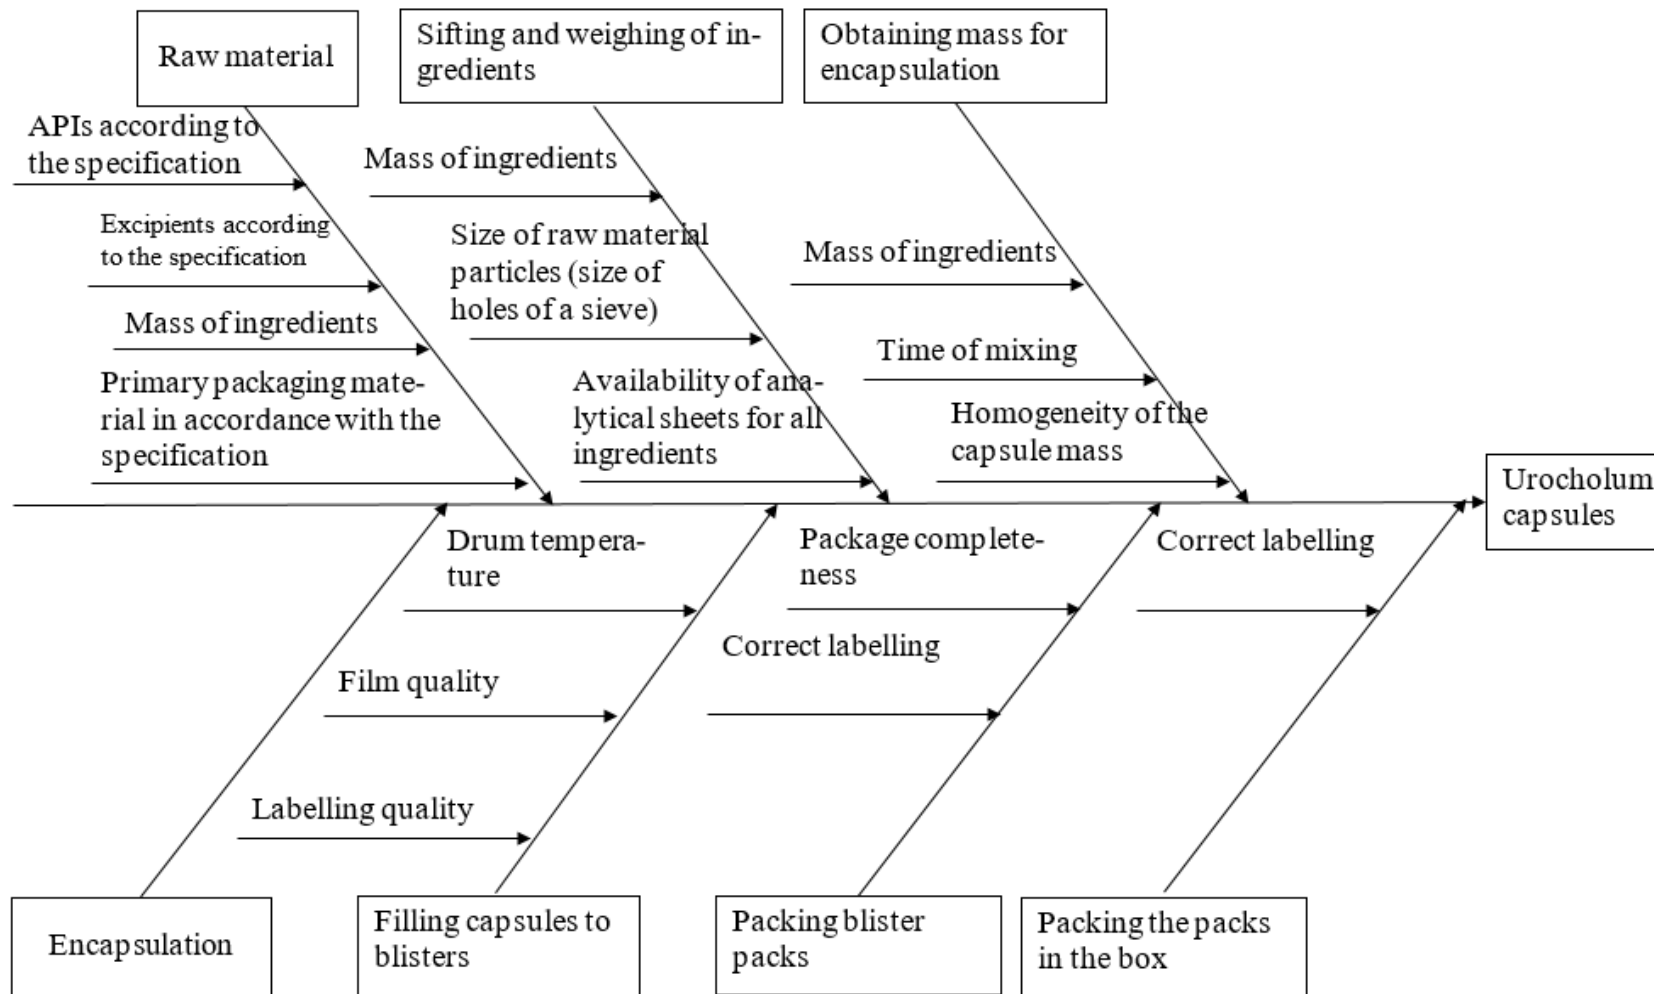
Raw material

Sifting and weighing of ingredients

Obtaining mass for encapsulation

APIs according to the specification

Excipients according to the specification

Mass of ingredients

Primary packaging material in accordance with the specification

Mass of ingredients

Size of raw material particles (size of holes of a sieve)

Availability of analytical sheets for all ingredients

Mass of ingredients

Time of mixing

Homogeneity of the capsule mass

Urocholum capsules

Drum temperature

Film quality

Labelling quality

Package completeness

Correct labelling

Correct labelling

Encapsulation

Filling capsules to blisters

Packing blister packs

Packing the packs in the box